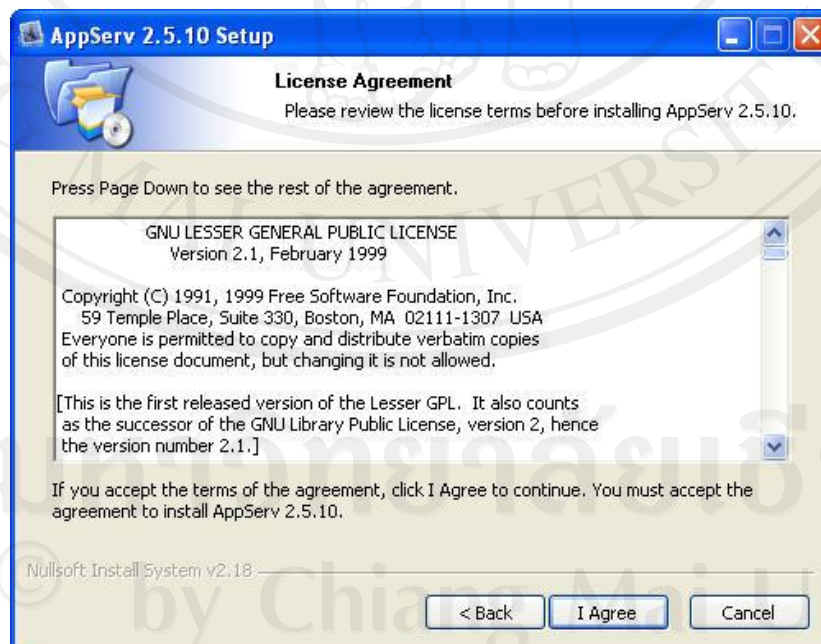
AppServ 2.5.10 Setup

License Agreement
Please review the license terms before installing AppServ 2.5.10.

Press Page Down to see the rest of the agreement.

GNU LESSER GENERAL PUBLIC LICENSE
Version 2.1, February 1999

Copyright (C) 1991, 1999 Free Software Foundation, Inc.
59 Temple Place, Suite 330, Boston, MA 02111-1307 USA
Everyone is permitted to copy and distribute verbatim copies of this license document, but changing it is not allowed.

[This is the first released version of the Lesser GPL. It also counts as the successor of the GNU Library Public License, version 2, hence the version number 2.1.]

If you accept the terms of the agreement, click I Agree to continue. You must accept the agreement to install AppServ 2.5.10.

Nullsoft Install System v2.18

< Back
I Agree
Cancel

MAI UNIVERSITY
มหาวิทยาลัยเชียงใหม่
© by Chiang Mai U